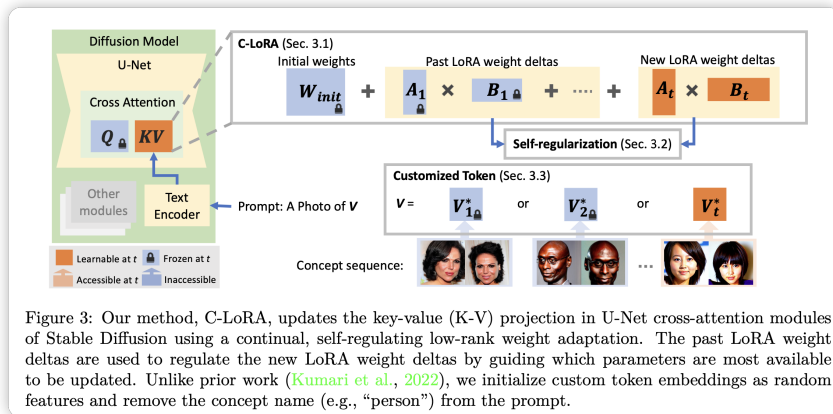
Diffusion Model

U-Net

Cross Attention

$Q$ $KV$

Other modules

Text Encoder

Prompt: A Photo of $V$

Learnable at $t$ Frozen at $t$

Accessible at $t$ Inaccessible

C-LoRA (Sec. 3.1)

Initial weights

Past LoRA weight deltas

New LoRA weight deltas

$W_{init}$ + $A_1$ × $B_1$ + ····· + $A_t$ × $B_t$

Self-regularization (Sec. 3.2)

Customized Token (Sec. 3.3)

$V$ = $V_1^*$ or $V_2^*$ or $V_t^*$

Concept sequence:

Figure 3: Our method, C-LoRA, updates the key-value (K-V) projection in U-Net cross-attention modules of Stable Diffusion using a continual, self-regulating low-rank weight adaptation. The past LoRA weight deltas are used to regulate the new LoRA weight deltas by guiding which parameters are most available to be updated. Unlike prior work (Kumari et al., 2022), we initialize custom token embeddings as random features and remove the concept name (e.g., "person") from the prompt.